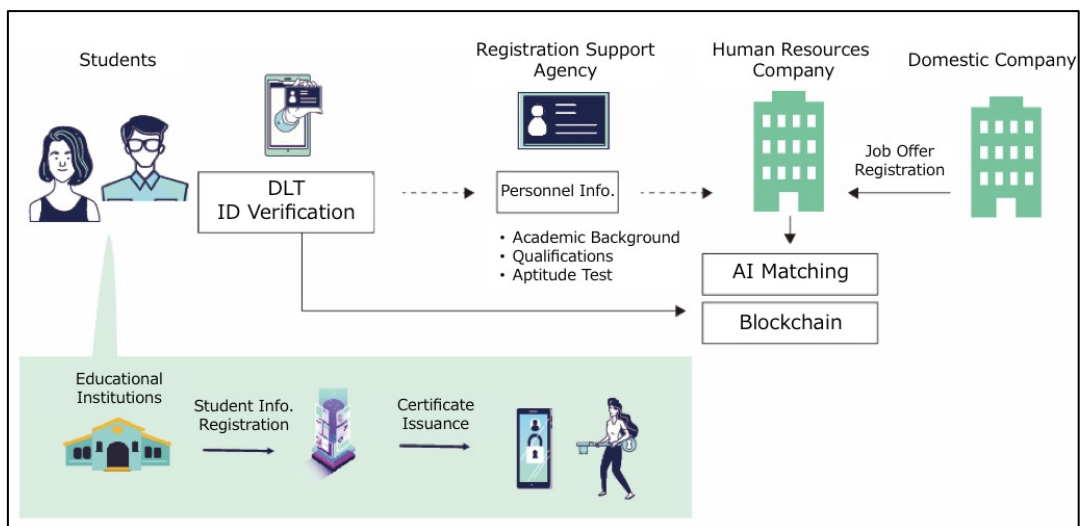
Students

Registration Support Agency

Human Resources Company

Domestic Company

DLT
ID Verification

Personnel Info.

• Academic Background
• Qualifications
• Aptitude Test

Job Offer Registration

AI Matching

Blockchain

Educational Institutions

Student Info. Registration

Certificate Issuance